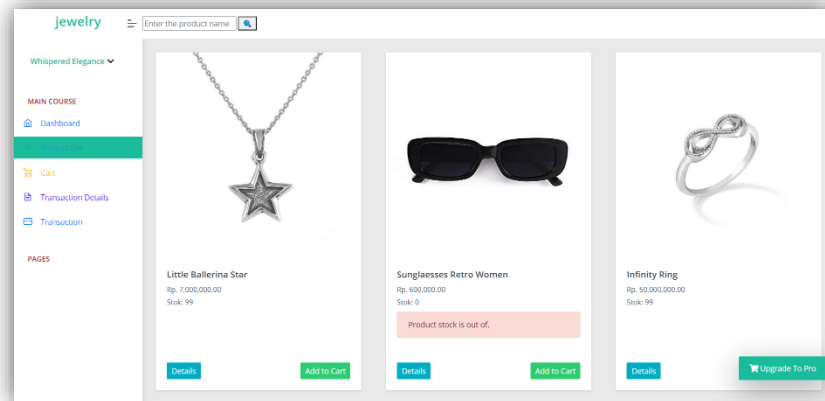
jewelry

Enter the product name

Whispered Elegance

MAIN COURSE

Dashboard

Product List

Cart

Transaction Details

Transaction

PAGES

Little Ballerina Star

Rp. 7,000,000.00

Stok: 99

Details

Add to Cart

Sunglaesses Retro Women

Rp. 600,000.00

Stok: 0

Product stock is out of.

Details

Add to Cart

Infinity Ring

Rp. 50,000,000.00

Stok: 99

Details

Upgrade To Pro